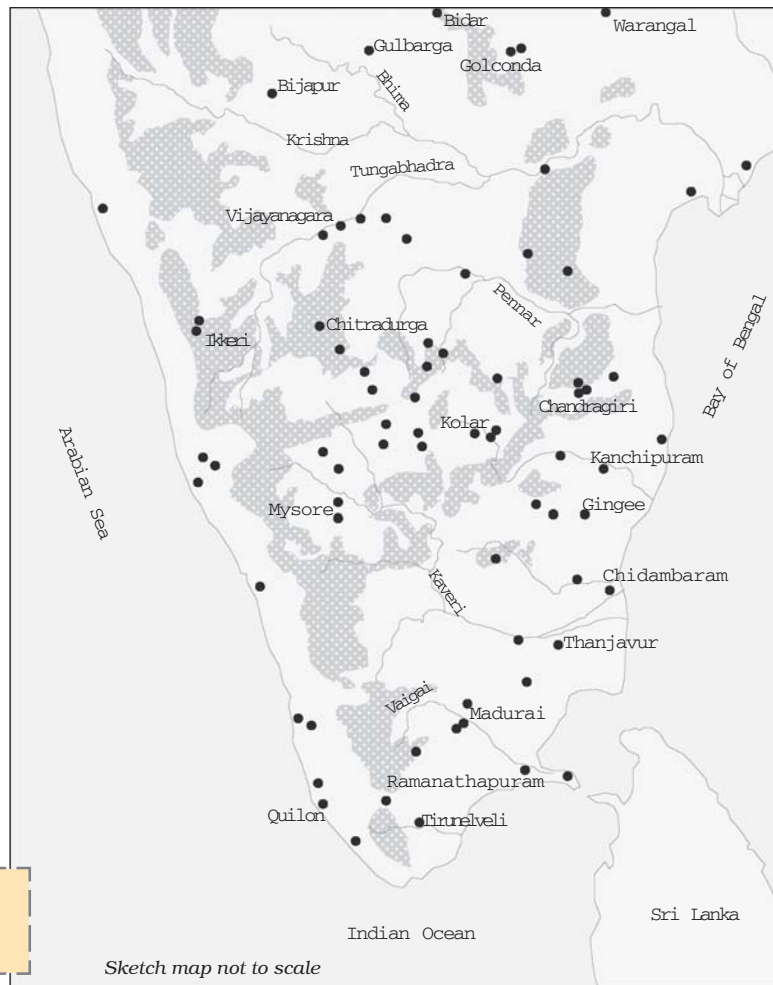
Bidar
Warangal
Gulbarga
Golconda
Bijapur
Bhima
Krishna
Tungabhadra
Vijayanagara
Pennar
Ikkeri
Chitradurga
Bay of Bengal
Chandragiri
Kolar
Arabian Sea
Kanchipuram
Mysore
Gingee
Kaveri
Chidambaram
Thanjavur
Vaigai
Madurai
Ramanathapuram
Quilon
Tirunelveli
Indian Ocean
Sri Lanka
Sketch map not to scale